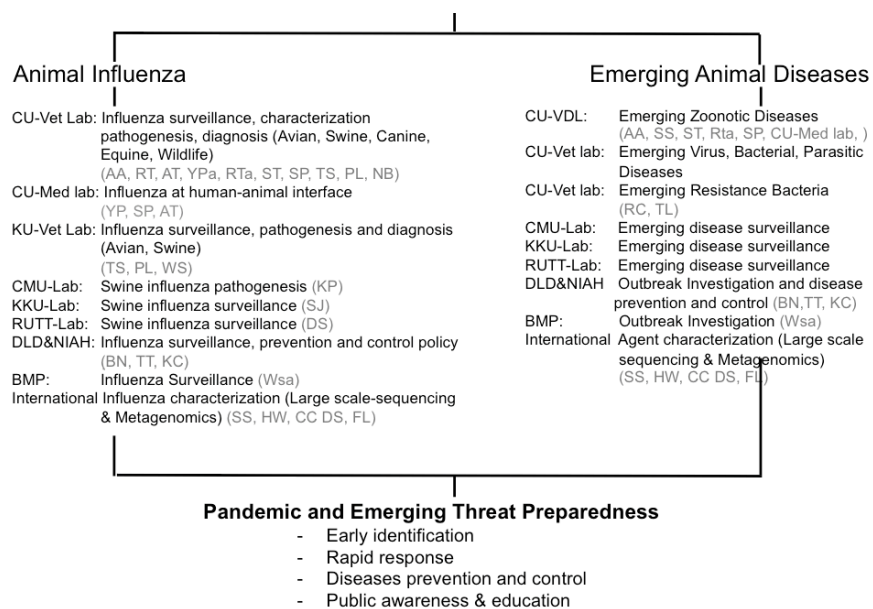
Animal Influenza

CU-Vet Lab: Influenza surveillance, characterization pathogenesis, diagnosis (Avian, Swine, Canine, Equine, Wildlife)
(AA, RT, AT, YPa, RTa, ST, SP, TS, PL, NB)
CU-Med lab: Influenza at human-animal interface
(YP, SP, AT)
KU-Vet Lab: Influenza surveillance, pathogenesis and diagnosis (Avian, Swine)
(TS, PL, WS)
CMU-Lab: Swine influenza pathogenesis (KP)
KKU-Lab: Swine influenza surveillance (SJ)
RUTT-Lab: Swine influenza surveillance (DS)
DLD&NIAH: Influenza surveillance, prevention and control policy
(BN, TT, KC)
BMP: Influenza Surveillance (Wsa)
International Influenza characterization (Large scale-sequencing & Metagenomics) (SS, HW, CC DS, FL)

Emerging Animal Diseases

CU-VDL: Emerging Zoonotic Diseases
(AA, SS, ST, Rta, SP, CU-Med lab, )
CU-Vet lab: Emerging Virus, Bacterial, Parasitic Diseases
CU-Vet lab: Emerging Resistance Bacteria
(RC, TL)
CMU-Lab: Emerging disease surveillance
KKU-Lab: Emerging disease surveillance
RUTT-Lab: Emerging disease surveillance
DLD&NIAH Outbreak Investigation and disease prevention and control (BN,TT, KC)
BMP: Outbreak Investigation (Wsa)
International Agent characterization (Large scale sequencing & Metagenomics)
(SS, HW, CC DS, FL)

Pandemic and Emerging Threat Preparedness
- Early identification
- Rapid response
- Diseases prevention and control
- Public awareness & education